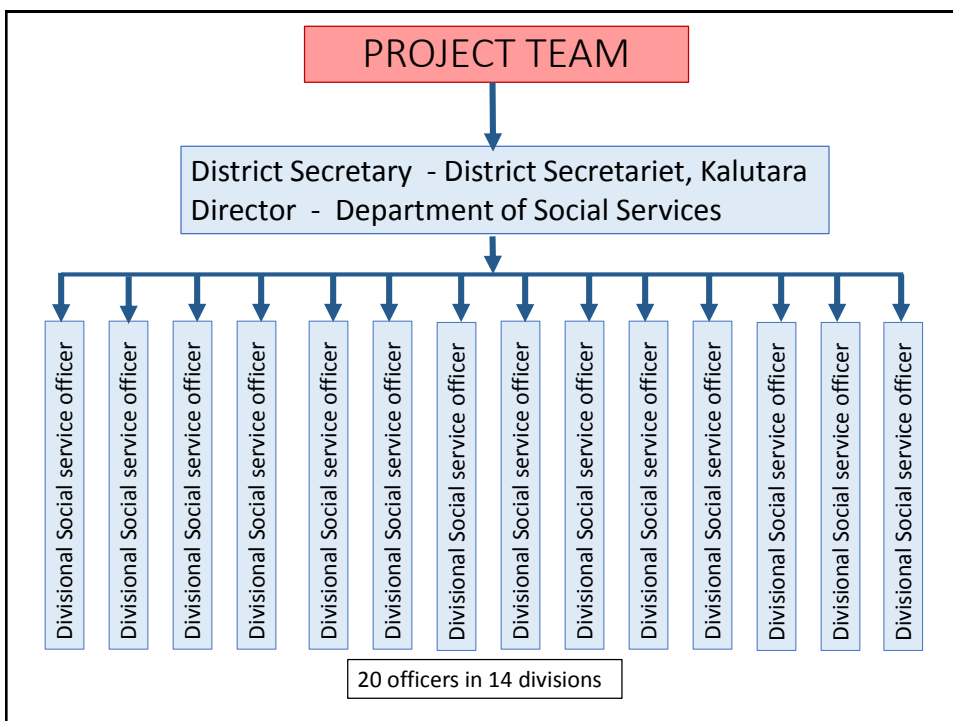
PROJECT TEAM

District Secretary - District Secretariet, Kalutara
Director - Department of Social Services

Divisional Social service officer

Divisional Social service officer

Divisional Social service officer

Divisional Social service officer

Divisional Social service officer

Divisional Social service officer

Divisional Social service officer

Divisional Social service officer

Divisional Social service officer

Divisional Social service officer

Divisional Social service officer

Divisional Social service officer

Divisional Social service officer

Divisional Social service officer

20 officers in 14 divisions